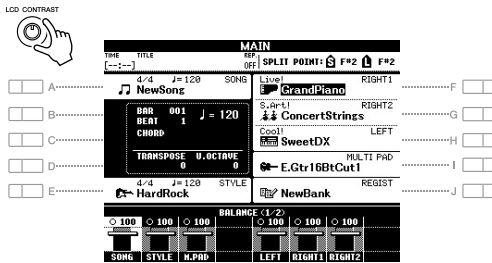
LCD CONTRAST

MAIN

TIME [--:--] TITLE REP OFF SPLIT POINT: S F#2 L F#2

A

4/4 ♩=120 SONG
NewSong

B

BAR 001 ♩ = 120
BEAT 1
CHORD

C

D

TRANSPOSE U.OCTAVE
0 0

E

4/4 ♩=120 STYLE
HardRock

Live! RIGHT1
GrandPiano

F

S.Art! RIGHT2
ConcertStrings

G

Cool! LEFT
SweetDX

H

MULTI PAD
E.Gtr16BtCut1

I

REGIST
NewBank

J

BALANCE (1/2)

100 100 100 100 100 100

SONG STYLE M.PAD LEFT RIGHT1 RIGHT2